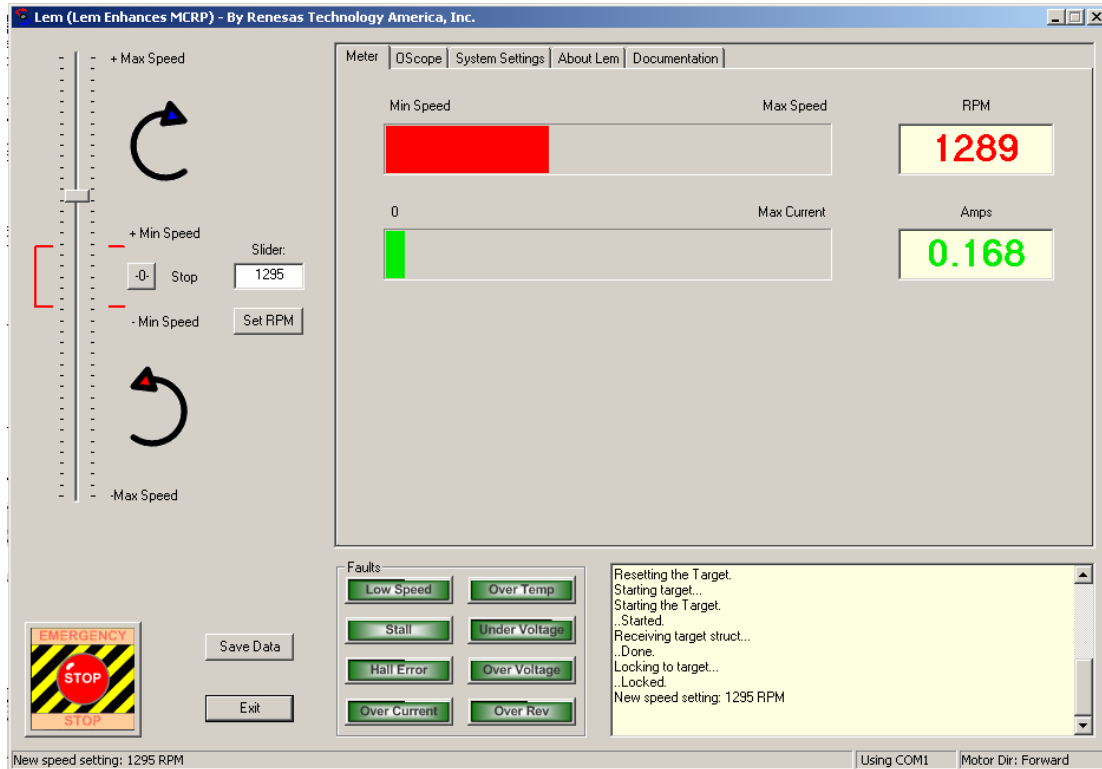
Lem (Lem Enhances MCRP) - By Renesas Technology America, Inc.

+ Max Speed

+ Min Speed

-0- Stop

Slider:

1295

- Min Speed

Set RPM

-Max Speed

Meter | OScope | System Settings | About Lem | Documentation

Min Speed

Max Speed

RPM

1289

0

Max Current

Amps

0.168

Faults

Low Speed

Over Temp

Stall

Under Voltage

Hall Error

Over Voltage

Over Current

Over Rev

Resetting the Target.
Starting target...
Starting the Target.
..Started.
Receiving target struct...
..Done.
Locking to target...
..Locked.
New speed setting: 1295 RPM

EMERGENCY

STOP

STOP

Save Data

Exit

New speed setting: 1295 RPM

Using COM1

Motor Dir: Forward